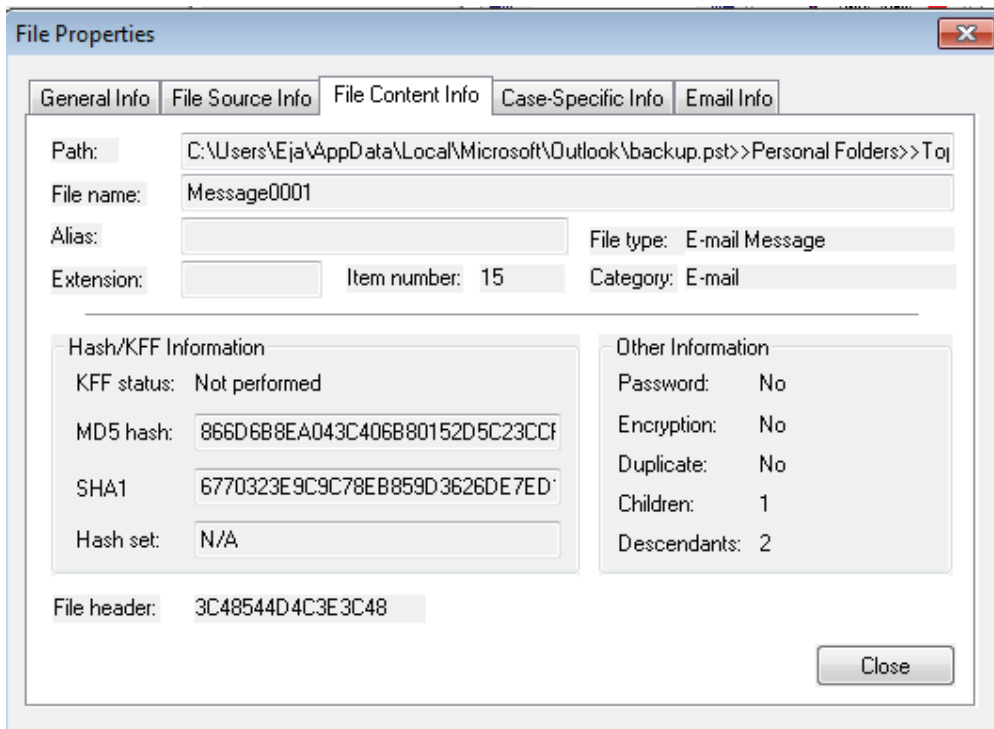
File Properties

General Info | File Source Info | File Content Info | Case-Specific Info | Email Info

Path: C:\Users\Eja\AppData\Local\Microsoft\Outlook\backup.pst>>Personal Folders>>To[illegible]

File name: Message0001

Alias:

File type: E-mail Message

Extension:

Item number: 15

Category: E-mail

Hash/KFF Information

KFF status: Not performed

MD5 hash: 866D6B8EA043C406B80152D5C23CC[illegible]

SHA1 6770323E9C9C78EB859D3626DE7ED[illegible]

Hash set: N/A

Other Information

Password: No

Encryption: No

Duplicate: No

Children: 1

Descendants: 2

File header: 3C48544D4C3E3C48

Close